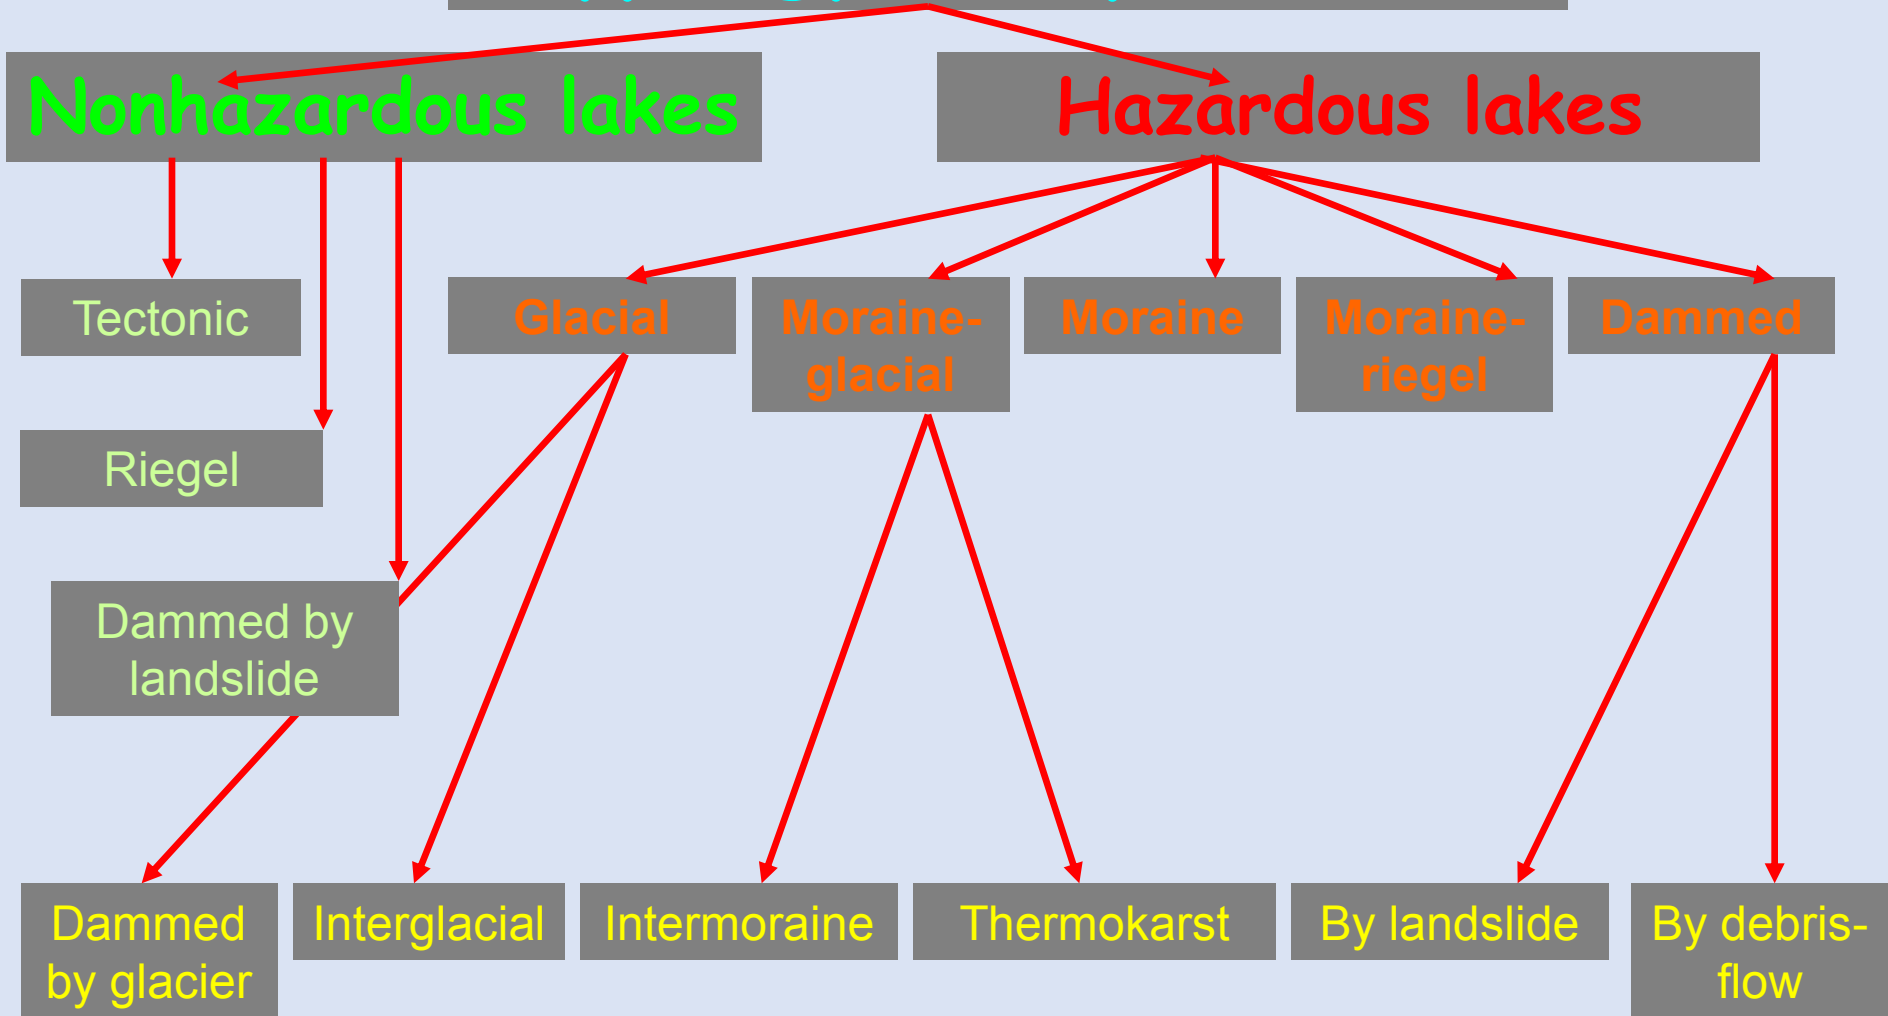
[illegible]

Nonhazardous lakes

Hazardous lakes

Tectonic

Riegel

Dammed by landslide

Glacial

Moraine-glacial

Moraine

Moraine-riegel

Dammed

Dammed by glacier

Interglacial

Intermoraine

Thermokarst

By landslide

By debris-flow